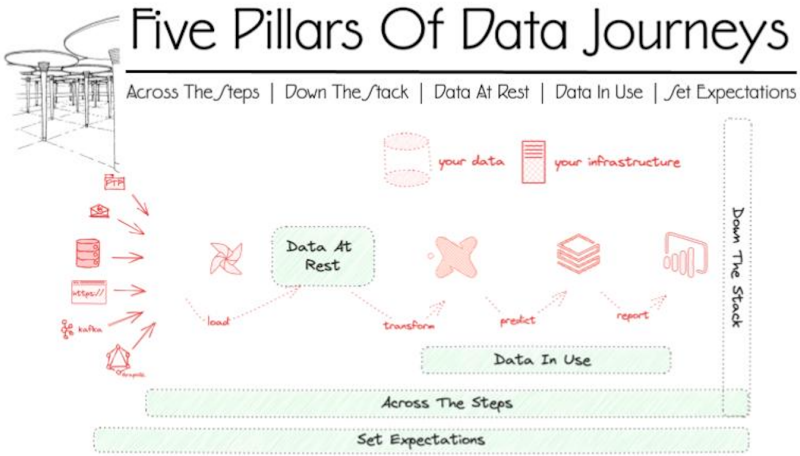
Five Pillars Of Data Journeys

Across The Steps | Down The Stack | Data At Rest | Data In Use | Set Expectations

your data

your infrastructure

FTP

https://

kafka

Data At Rest

load

transform

predict

report

Down The Stack

Data In Use

Across The Steps

Set Expectations